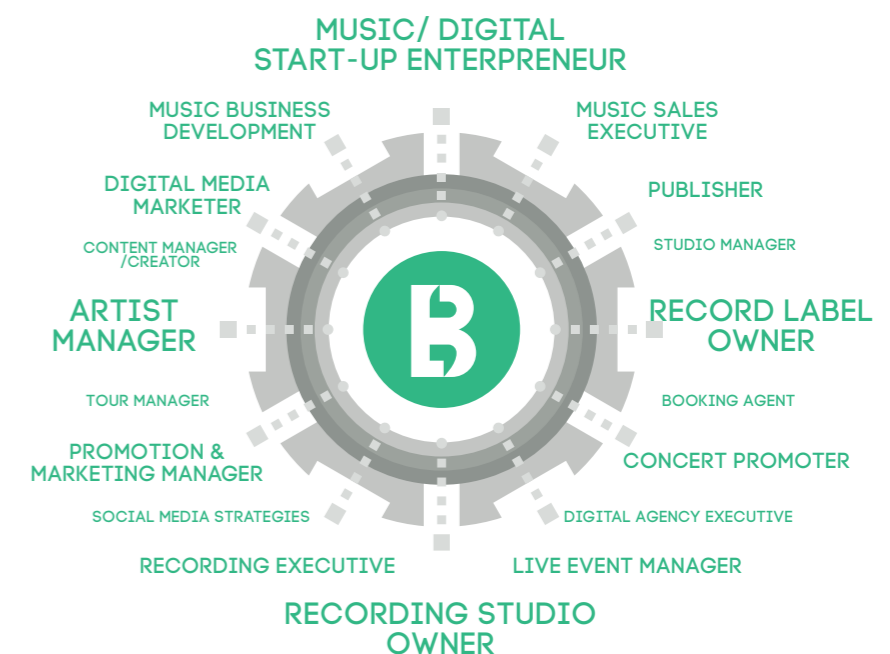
MUSIC/ DIGITAL START-UP ENTERPRENEUR

MUSIC BUSINESS DEVELOPMENT

MUSIC SALES EXECUTIVE

DIGITAL MEDIA MARKETER

PUBLISHER

CONTENT MANAGER /CREATOR

STUDIO MANAGER

ARTIST MANAGER

RECORD LABEL OWNER

TOUR MANAGER

BOOKING AGENT

PROMOTION & MARKETING MANAGER

CONCERT PROMOTER

SOCIAL MEDIA STRATEGIES

DIGITAL AGENCY EXECUTIVE

RECORDING EXECUTIVE

LIVE EVENT MANAGER

RECORDING STUDIO OWNER